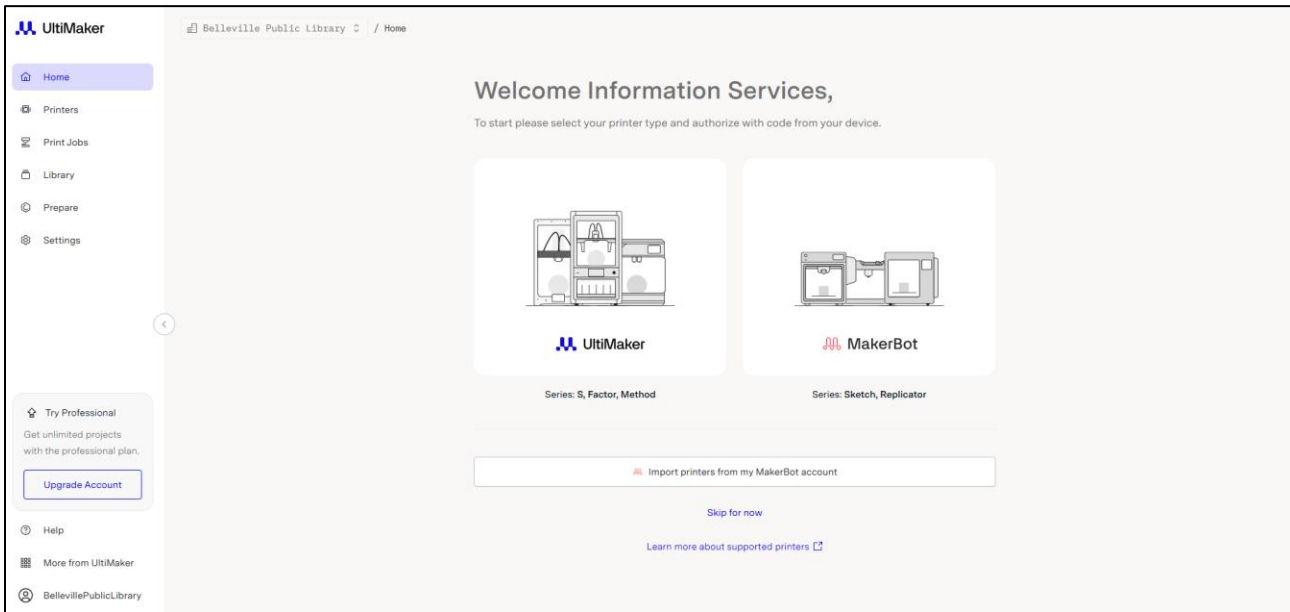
UltiMaker

Belleville Public Library / Home

Home
Printers
Print Jobs
Library
Prepare
Settings

Welcome Information Services,

To start please select your printer type and authorize with code from your device.

UltiMaker

Series: S, Factor, Method

MakerBot

Series: Sketch, Replicator

Import printers from my MakerBot account

Skip for now

Learn more about supported printers

Try Professional
Get unlimited projects with the professional plan.
Upgrade Account

Help
More from UltiMaker
BellevillePublicLibrary